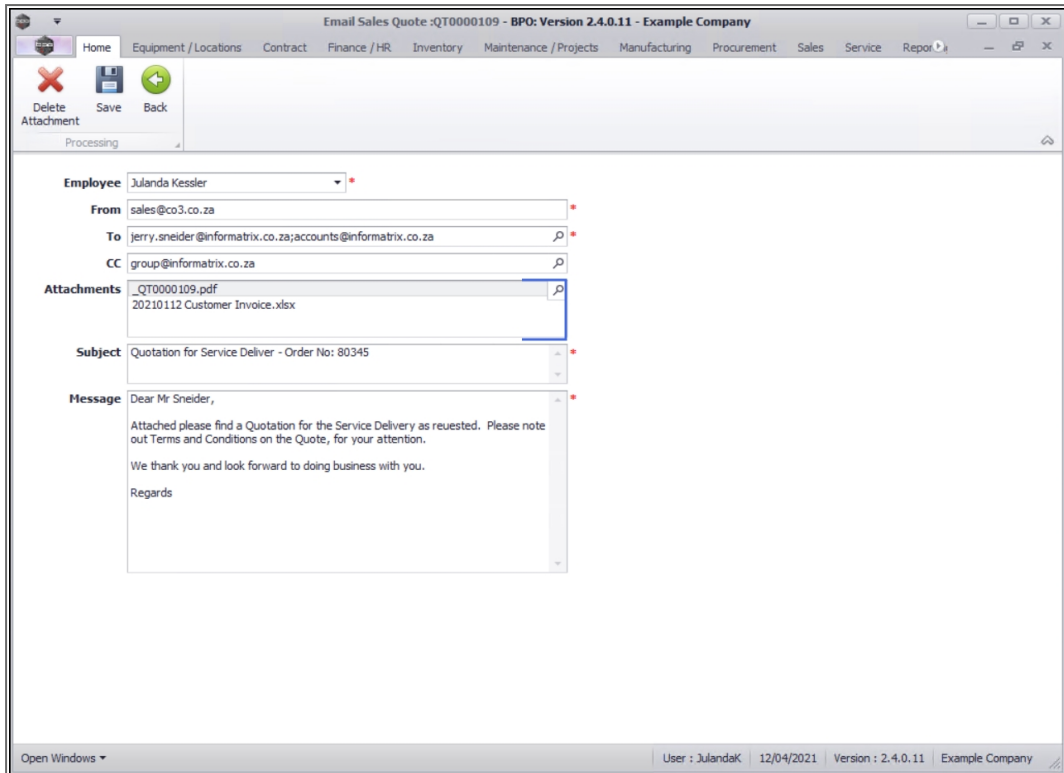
Email Sales Quote :QT0000109 - BPO: Version 2.4.0.11 - Example Company

Home | Equipment / Locations | Contract | Finance / HR | Inventory | Maintenance / Projects | Manufacturing | Procurement | Sales | Service | Repor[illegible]

Delete Attachment | Save | Back

Processing

Employee: Julanda Kessler *
From: sales@co3.co.za *
To: jerry.sneider@informatrix.co.za;accounts@informatrix.co.za *
CC: group@informatrix.co.za
Attachments: _QT0000109.pdf
20210112 Customer Invoice.xlsx
Subject: Quotation for Service Deliver - Order No: 80345 *
Message: *
Dear Mr Sneider,

Attached please find a Quotation for the Service Delivery as reuested. Please note out Terms and Conditions on the Quote, for your attention.

We thank you and look forward to doing business with you.

Regards

Open Windows ▾ | User : JulandaK | 12/04/2021 | Version : 2.4.0.11 | Example Company